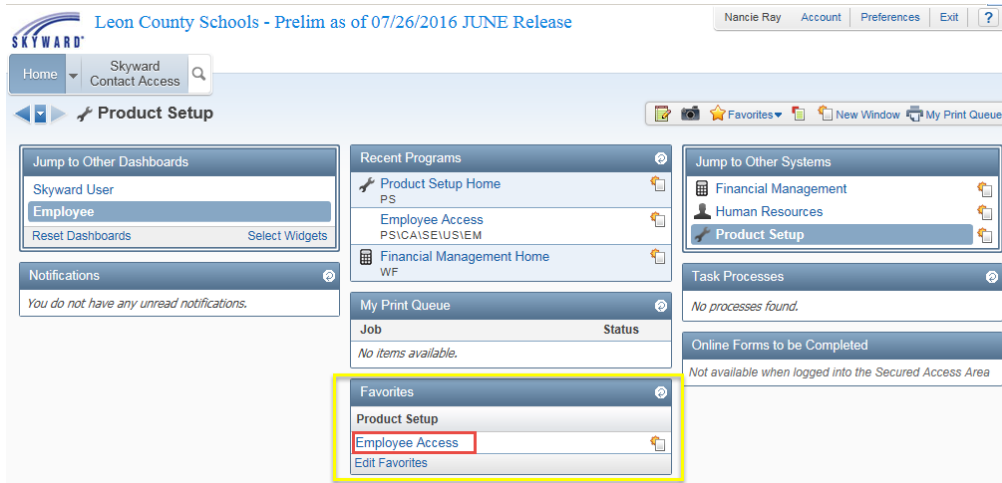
SKYWARD®

Leon County Schools - Prelim as of 07/26/2016 JUNE Release

Nancie Ray | Account | Preferences | Exit | ?

Home | Skyward Contact Access

Product Setup

Favorites | New Window | My Print Queue

Jump to Other Dashboards
Skyward User
Employee
Reset Dashboards | Select Widgets

Notifications
You do not have any unread notifications.

Recent Programs
Product Setup Home
PS
Employee Access
PS\CA\SE\US\EM
Financial Management Home
WF

My Print Queue

| Job | Status |
|---|---|
| No items available. | |

Favorites
Product Setup
Employee Access
Edit Favorites

Jump to Other Systems
Financial Management
Human Resources
Product Setup

Task Processes
No processes found.

Online Forms to be Completed
Not available when logged into the Secured Access Area